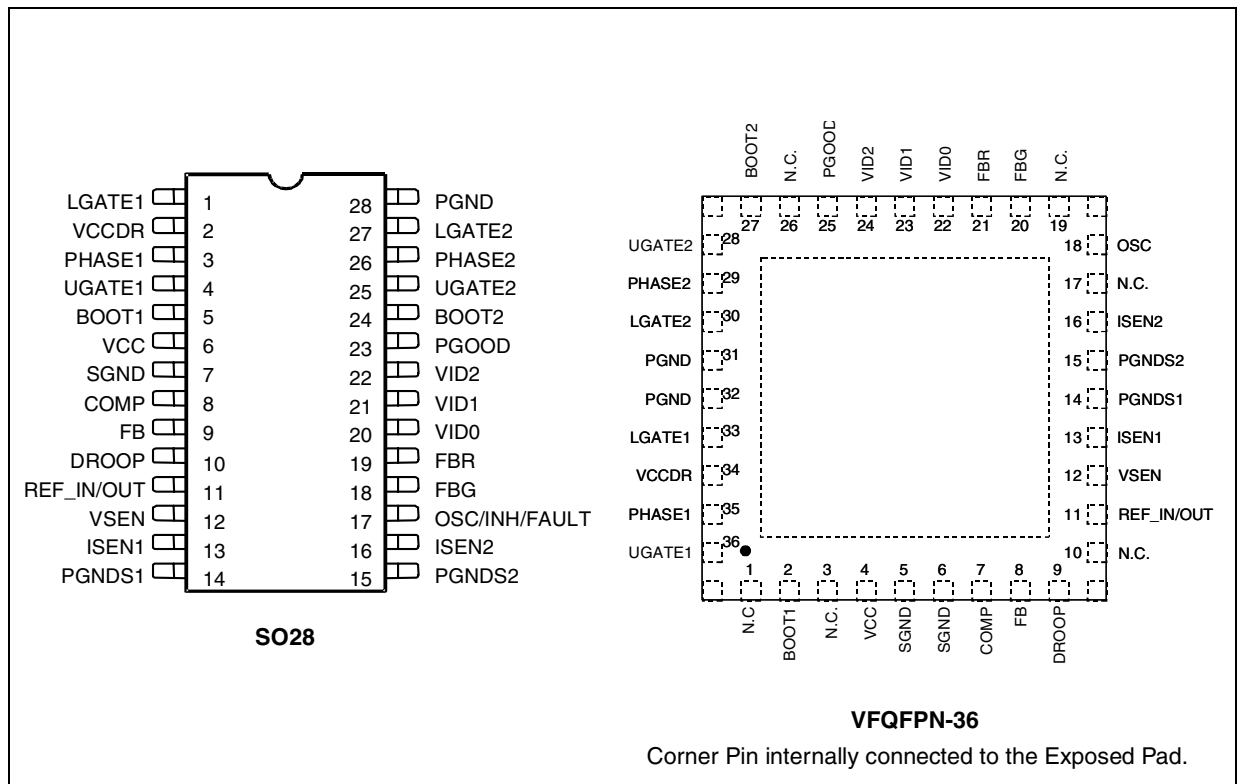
LGATE1 1
VCCDR 2
PHASE1 3
UGATE1 4
BOOT1 5
VCC 6
SGND 7
COMP 8
FB 9
DROOP 10
REF_IN/OUT 11
VSEN 12
ISEN1 13
PGNDS1 14

28 PGND
27 LGATE2
26 PHASE2
25 UGATE2
24 BOOT2
23 PGOOD
22 VID2
21 VID1
20 VID0
19 FBR
18 FBG
17 OSC/INH/FAULT
16 ISEN2
15 PGNDS2

SO28

BOOT2 27
N.C. 26
PGOOD 25
VID2 24
VID1 23
VID0 22
FBR 21
FBG 20
N.C. 19

UGATE2 28
PHASE2 29
LGATE2 30
PGND 31
PGND 32
LGATE1 33
VCCDR 34
PHASE1 35
UGATE1 36

18 OSC
17 N.C.
16 ISEN2
15 PGNDS2
14 PGNDS1
13 ISEN1
12 VSEN
11 REF_IN/OUT
10 N.C.

1 N.C
2 BOOT1
3 N.C.
4 VCC
5 SGND
6 SGND
7 COMP
8 FB
9 DROOP

VFQFPN-36
Corner Pin internally connected to the Exposed Pad.